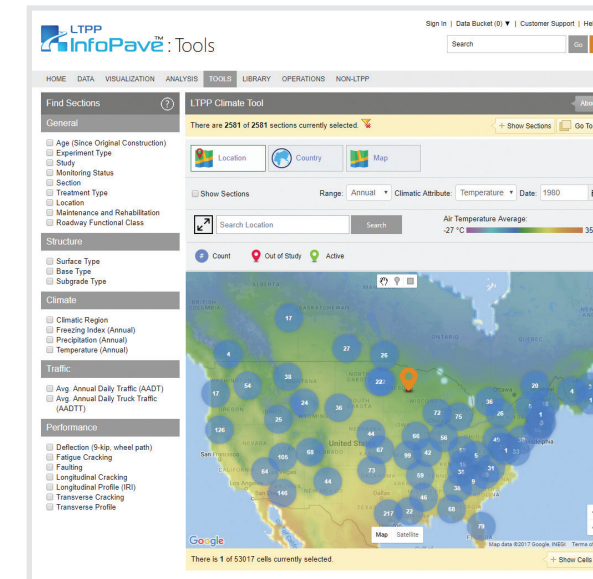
LTPP InfoPave : Tools

Sign In | Data Bucket (0) ▼ | Customer Support | He

Search

Go

HOME DATA VISUALIZATION ANALYSIS TOOLS LIBRARY OPERATIONS NON-LTPP

Find Sections

General

Age (Since Original Construction)
Experiment Type
Study
Monitoring Status
Section
Treatment Type
Location
Maintenance and Rehabilitation
Roadway Functional Class

Structure

Surface Type
Base Type
Subgrade Type

Climate

Climatic Region
Freezing Index (Annual)
Precipitation (Annual)
Temperature (Annual)

Traffic

Avg. Annual Daily Traffic (AADT)
Avg. Annual Daily Truck Traffic (AADTT)

Performance

Deflection (9-kip, wheel path)
Fatigue Cracking
Faulting
Longitudinal Cracking
Longitudinal Profile (IRI)
Transverse Cracking
Transverse Profile

LTPP Climate Tool

Abo

There are 2581 of 2581 sections currently selected.

+ Show Sections

Go To

Location

Country

Map

Show Sections

Range: Annual

Climatic Attribute: Temperature

Date: 1980

Search Location

Search

Air Temperature Average:

-27 °C

35

Count

Out of Study

Active

17 4 27 26 54 38 17 222 20 4 24 36 36 25 72 75 26 126 1 44 66 56 67 106 68 99 42 73 64 146 44 58 46 217 22 68 79 33 31

United Sta

San Francisc

CALIFORN

OREGON

Google

Map Satellite

Map data ©2017 Google, INEGI Terms o

There is 1 of 53017 cells currently selected.

+ Show Cells